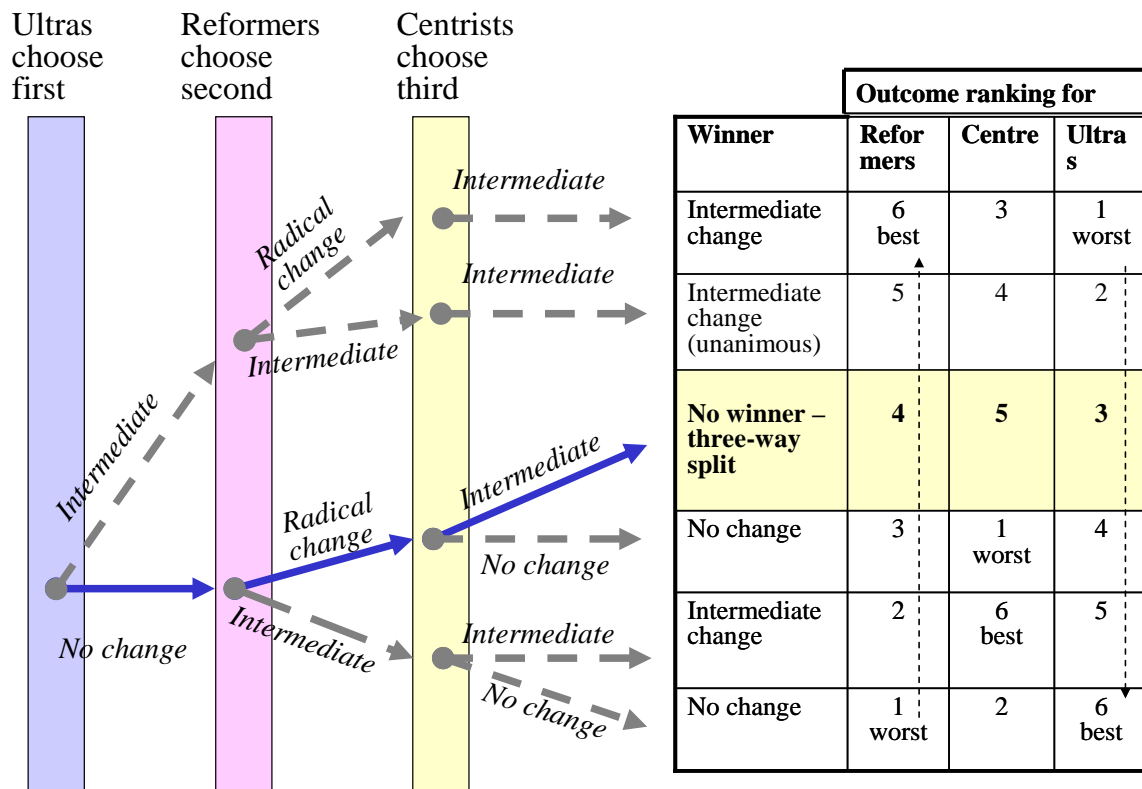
Ultras choose first

Reformers choose second

Centrists choose third

Intermediate

Radical change

Intermediate

Intermediate

Intermediate

Radical change

Intermediate

No change

No change

Intermediate

Intermediate

No change

| Outcome ranking for | | | |
|---|---|---|---|
| Winner | Refor mers | Centre | Ultra s |
| Intermediate change | 6 best | 3 | 1 worst |
| Intermediate change (unanimous) | 5 | 4 | 2 |
| **No winner – three-way split** | **4** | **5** | **3** |
| No change | 3 | 1 worst | 4 |
| Intermediate change | 2 | 6 best | 5 |
| No change | 1 worst | 2 | 6 best |